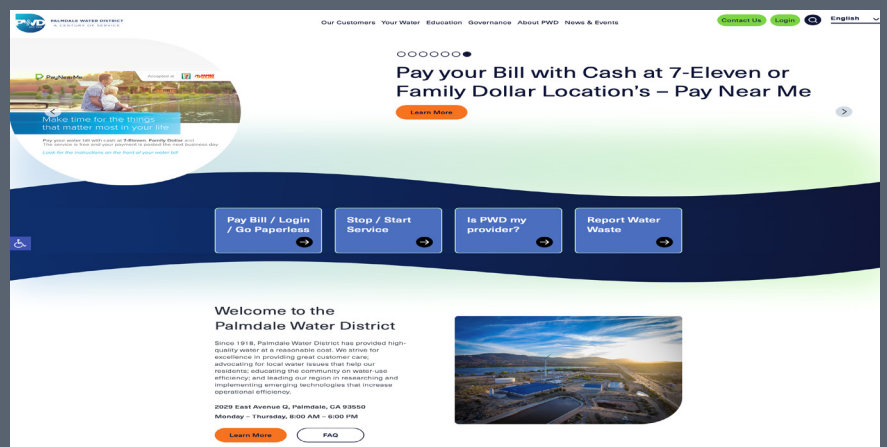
PWD PALMDALE WATER DISTRICT
A CENTURY OF SERVICE

Our Customers Your Water Education Governance About PWD News & Events

Contact Us Login English

PayNearMe

Accepted at 7 ELEVEN

Make time for the things that matter most in your life

Pay your water bill with cash at 7-Eleven, Family Dollar and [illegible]. The service is free and your payment is posted the next business day.

Look for the instructions on the front of your water bill

Pay your Bill with Cash at 7-Eleven or Family Dollar Location's – Pay Near Me

Learn More

Pay Bill / Login / Go Paperless

Stop / Start Service

Is PWD my provider?

Report Water Waste

Welcome to the Palmdale Water District

Since 1918, Palmdale Water District has provided high-quality water at a reasonable cost. We strive for excellence in providing great customer care; advocating for local water issues that help our residents; educating the community on water use efficiency; and leading our region in researching and implementing emerging technologies that increase operational efficiency.

2029 East Avenue Q, Palmdale, CA 93550

Monday – Thursday, 8:00 AM – 6:00 PM

Learn More

FAQ